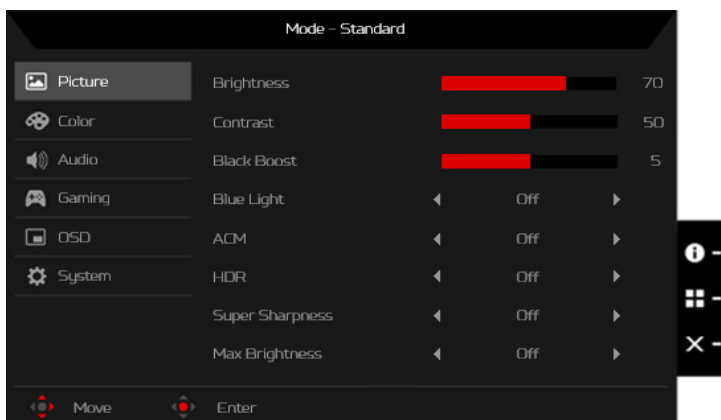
Mode - Standard

Picture
Color
Audio
Gaming
OSD
System

| | | |
|---|---|---|
| Brightness | | 70 |
| Contrast | | 50 |
| Black Boost | | 5 |
| Blue Light | ◀ Off ▶ | |
| ACM | ◀ Off ▶ | |
| HDR | ◀ Off ▶ | |
| Super Sharpness | ◀ Off ▶ | |
| Max Brightness | ◀ Off ▶ | |

Move
Enter